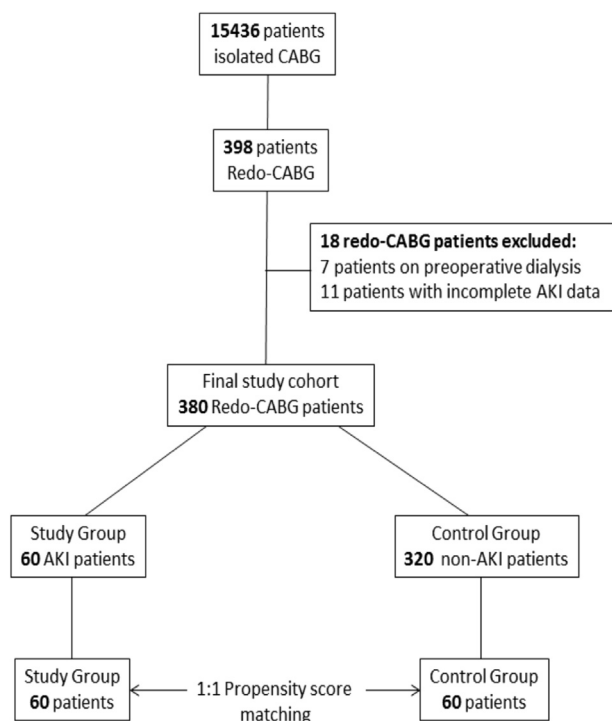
15436 patients
isolated CABG

398 patients
Redo-CABG

18 redo-CABG patients excluded:
7 patients on preoperative dialysis
11 patients with incomplete AKI data

Final study cohort
380 Redo-CABG patients

Study Group
60 AKI patients

Control Group
320 non-AKI patients

Study Group
60 patients

1:1 Propensity score matching

Control Group
60 patients